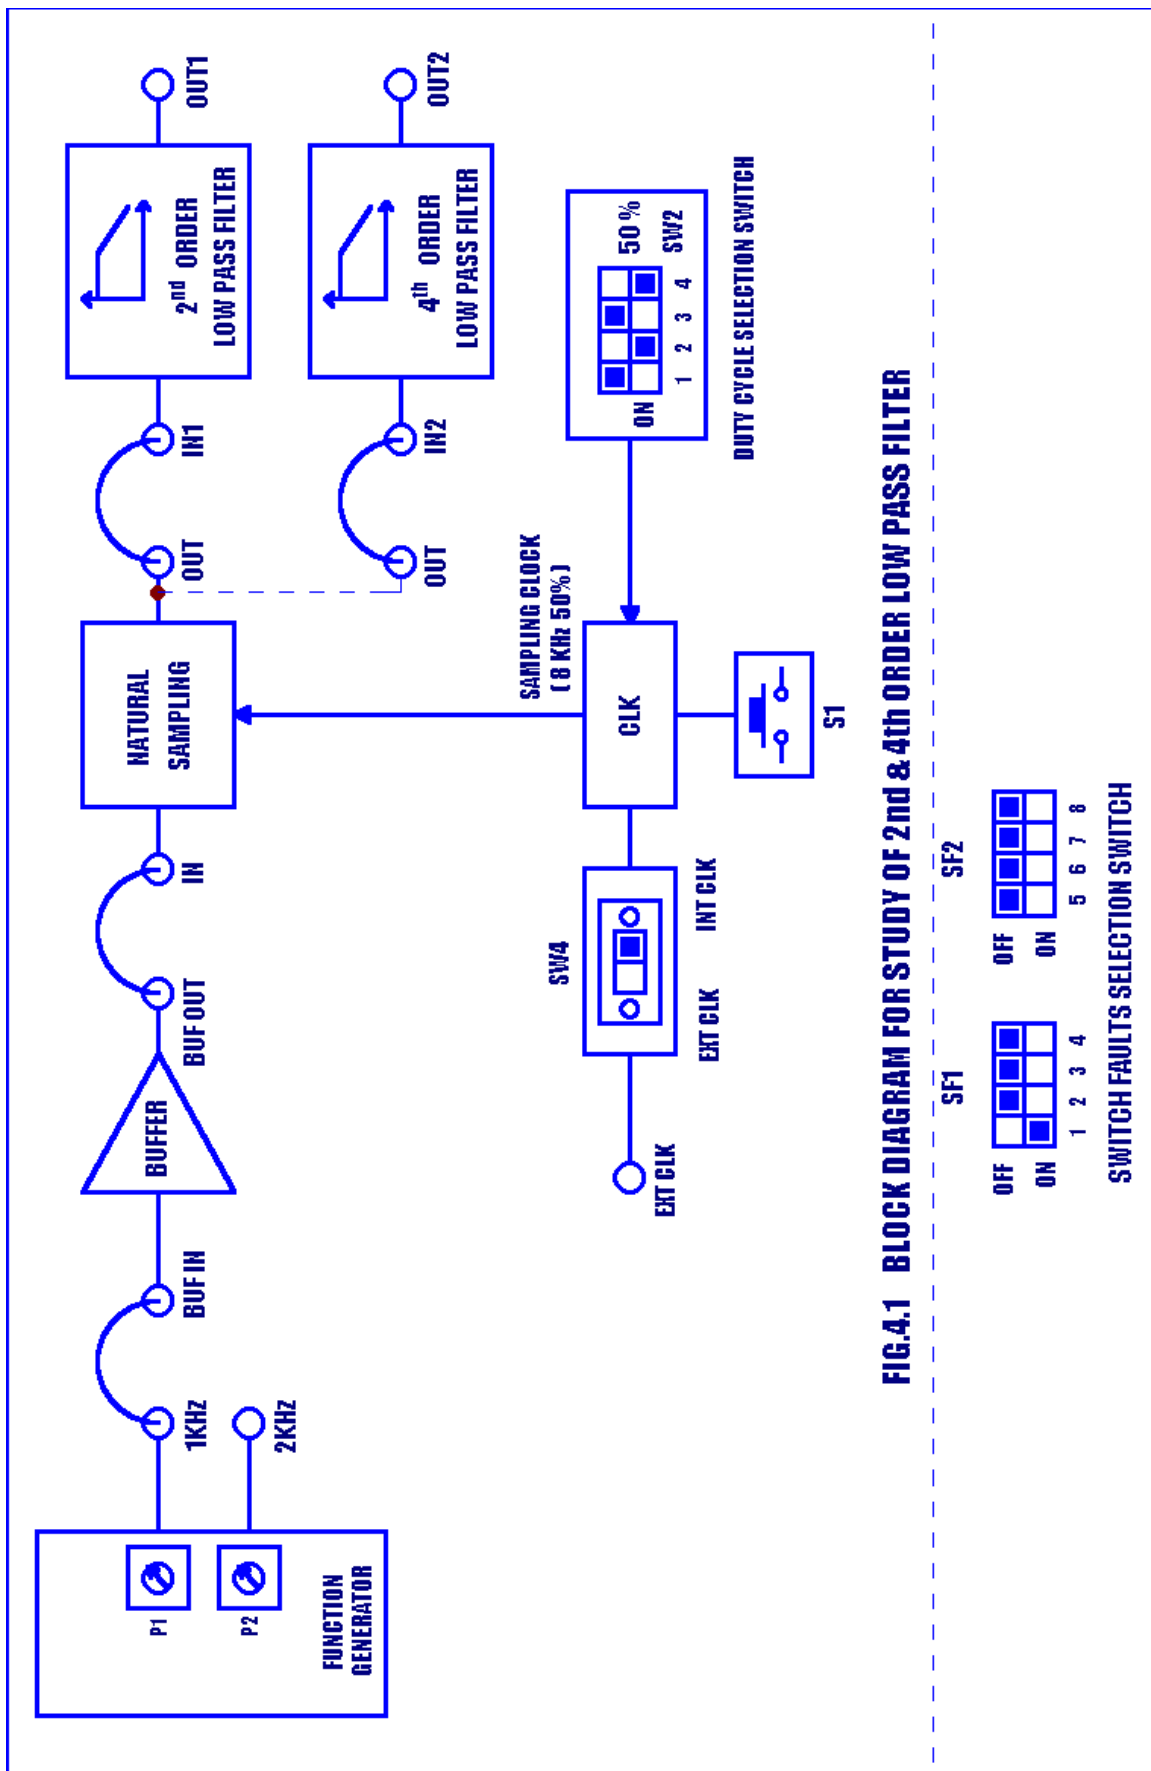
FIG.4.1 BLOCK DIAGRAM FOR STUDY OF 2nd & 4th ORDER LOW PASS FILTER

P1
P2
FUNCTION GENERATOR
1KHz
2KHz
BUF IN
BUFFER
BUF OUT
IN
NATURAL SAMPLING
OUT
IN1
$2^{nd}$ ORDER LOW PASS FILTER
OUT1
OUT
IN2
$4^{th}$ ORDER LOW PASS FILTER
OUT2
SAMPLING CLOCK ( 8 KHz 50% )
CLK
S1
SW4
EXT CLK
INT CLK
EXT CLK
ON
1 2 3 4
50 %
SW2
DUTY CYCLE SELECTION SWITCH
SF1
OFF
ON
1 2 3 4
SF2
OFF
ON
5 6 7 8
SWITCH FAULTS SELECTION SWITCH